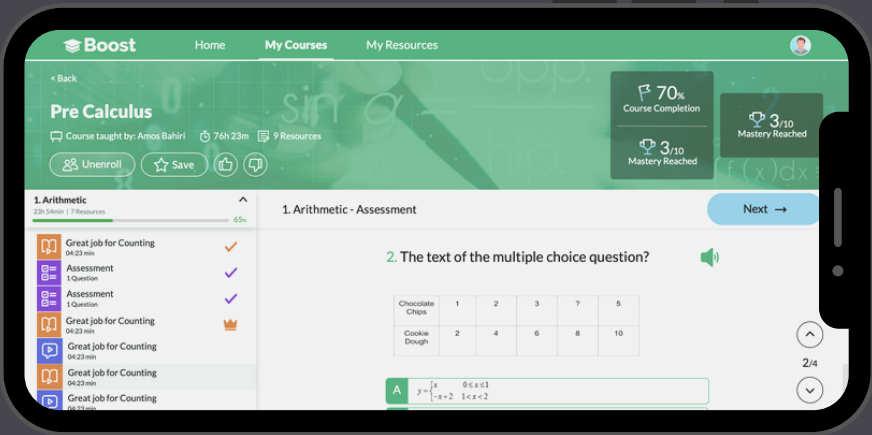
Boost
Home
My Courses
My Resources

< Back
Pre Calculus
Course taught by: Amos Bahiri
76h 23m
9 Resources
Unenroll
Save

70%
Course Completion
3/10
Mastery Reached
3/10
Mastery Reached

1. Arithmetic
23h 54min | 7 Resources
65%
Great job for Counting
04:23 min
Assessment
1 Question
Assessment
1 Question
Great job for Counting
04:23 min
Great job for Counting
04:23 min
Great job for Counting
04:23 min
Great job for Counting
04:23 min

1. Arithmetic - Assessment
Next →

2. The text of the multiple choice question?

| Chocolate Chips | 1 | 2 | 3 | ? | 5 |
|---|---|---|---|---|---|
| Cookie Dough | 2 | 4 | 6 | 8 | 10 |

A $y = \begin{cases} x & 0 \le x \le 1 \\ -x+2 & 1 < x < 2 \end{cases}$

2/4